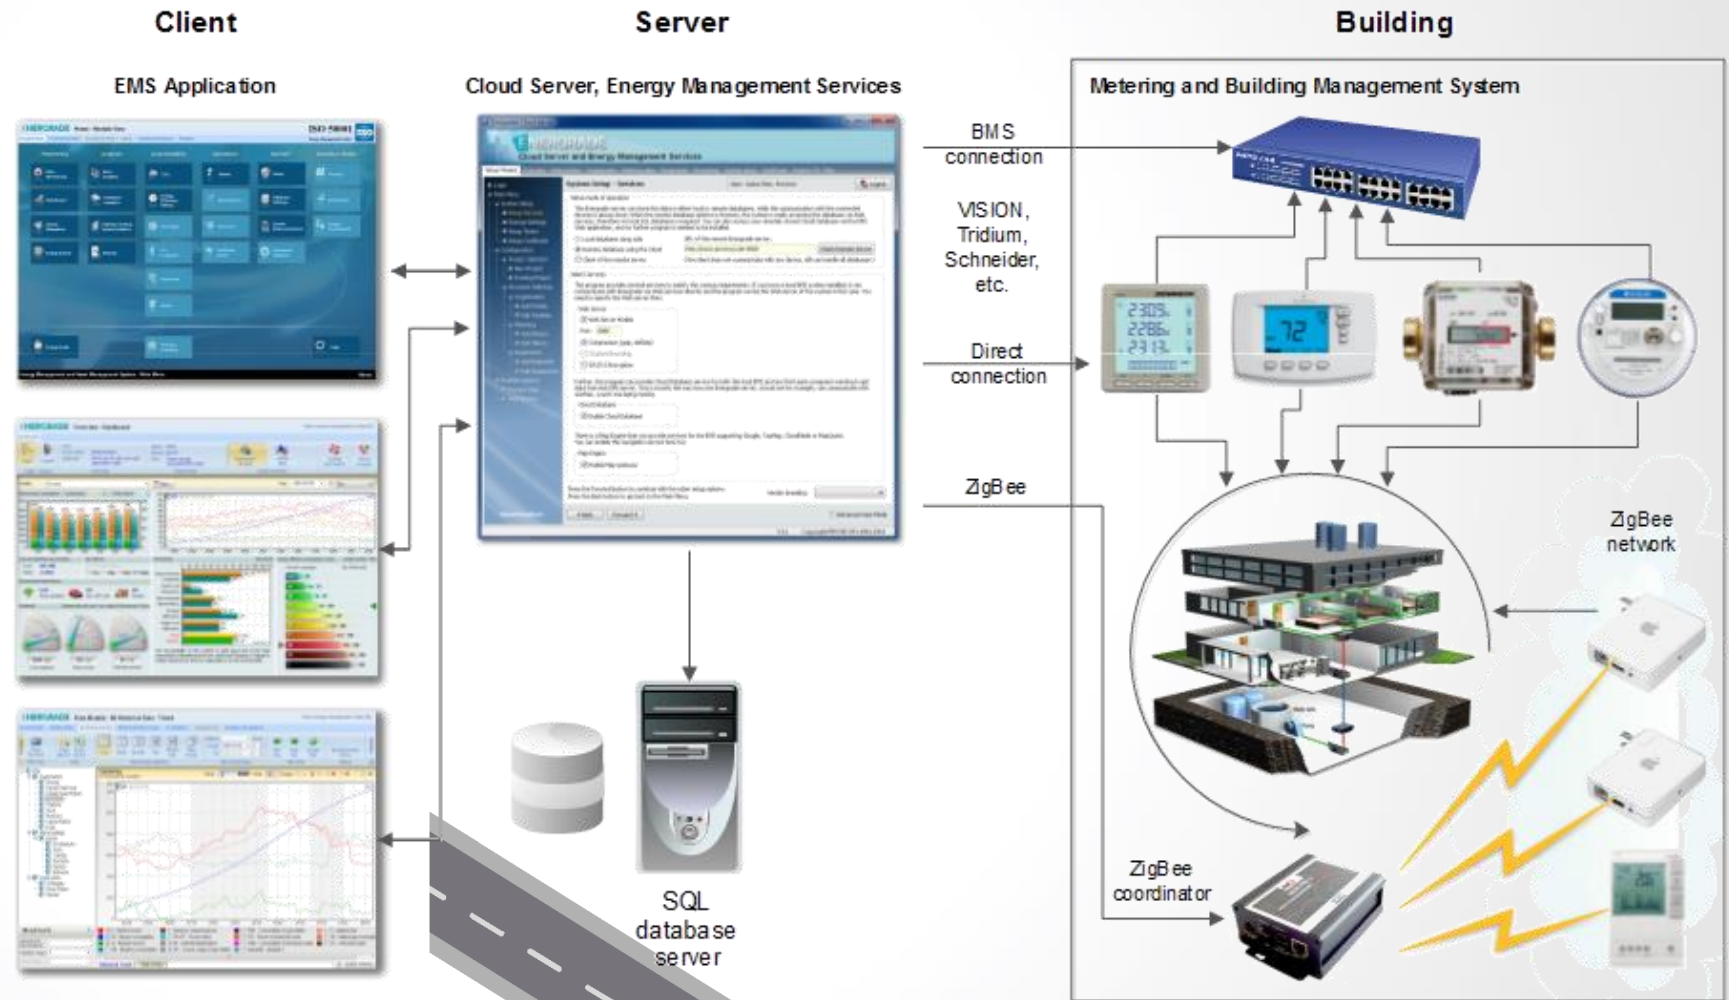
Client

EMS Application

Server

Cloud Server, Energy Management Services

Building

Metering and Building Management System

BMS connection

VISION, Tridium, Schneider, etc.

Direct connection

ZigBee

ZigBee network

ZigBee coordinator

SQL database server